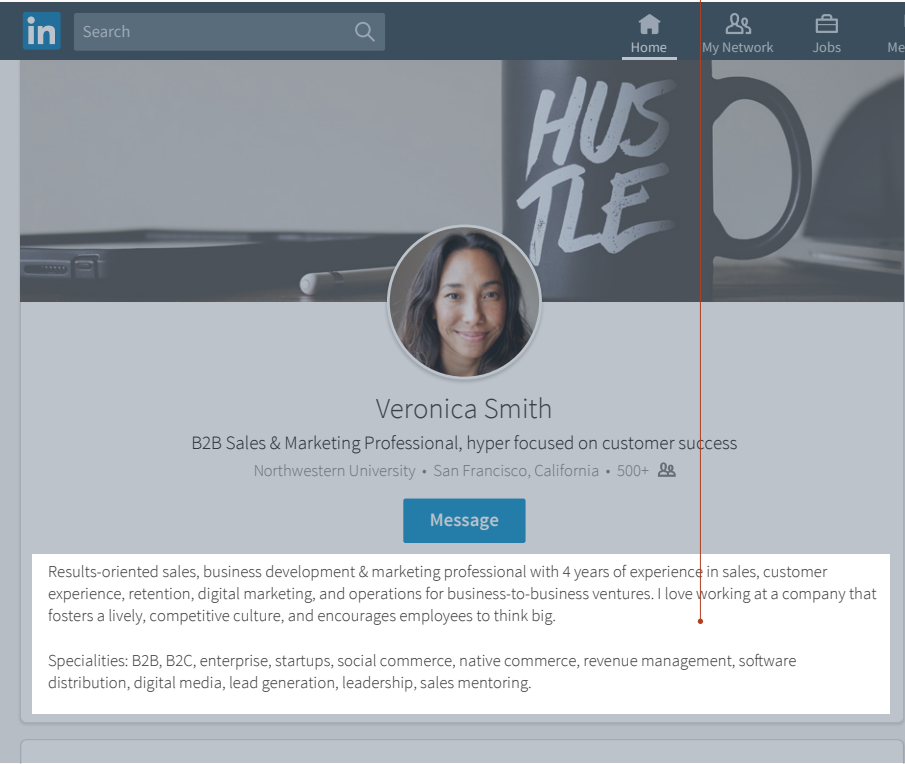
in Search

Home My Network Jobs Me

HUS TLE

Veronica Smith

B2B Sales & Marketing Professional, hyper focused on customer success

Northwestern University • San Francisco, California • 500+

Message

Results-oriented sales, business development & marketing professional with 4 years of experience in sales, customer experience, retention, digital marketing, and operations for business-to-business ventures. I love working at a company that fosters a lively, competitive culture, and encourages employees to think big.

Specialities: B2B, B2C, enterprise, startups, social commerce, native commerce, revenue management, software distribution, digital media, lead generation, leadership, sales mentoring.